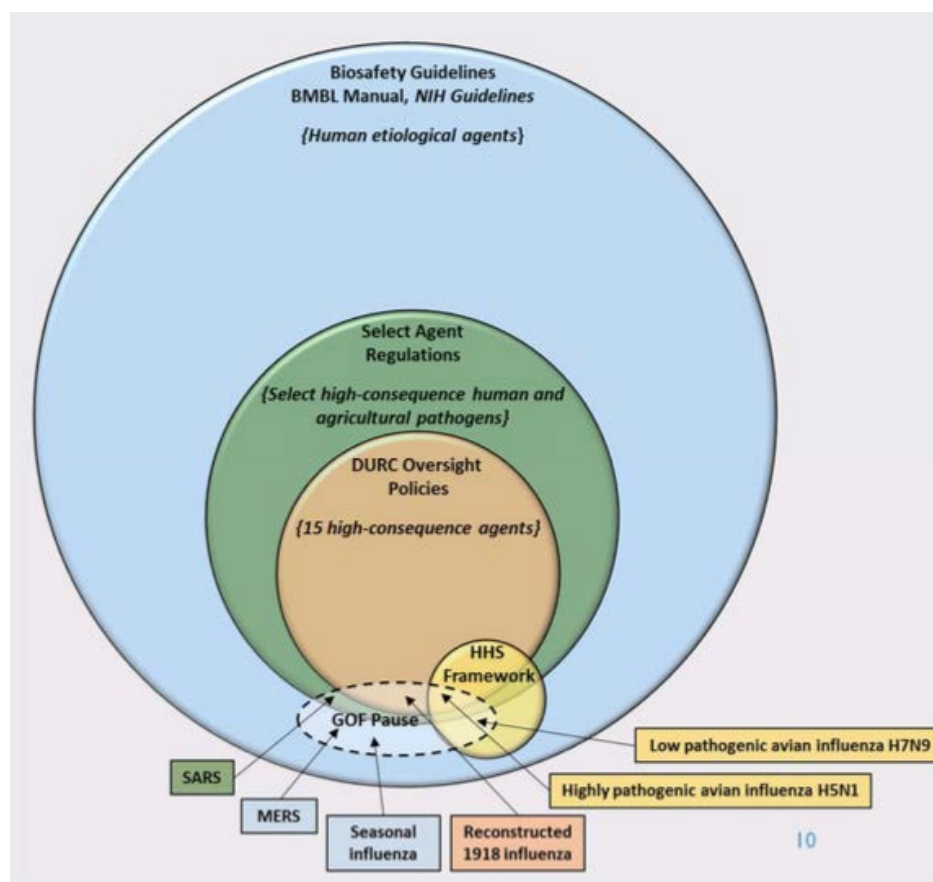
Biosafety Guidelines
BMBL Manual, NIH Guidelines

{Human etiological agents}

Select Agent Regulations

{Select high-consequence human and agricultural pathogens}

DURC Oversight Policies

{15 high-consequence agents}

HHS Framework

GOF Pause

Low pathogenic avian influenza H7N9

Highly pathogenic avian influenza H5N1

SARS

MERS

Seasonal influenza

Reconstructed 1918 influenza

10